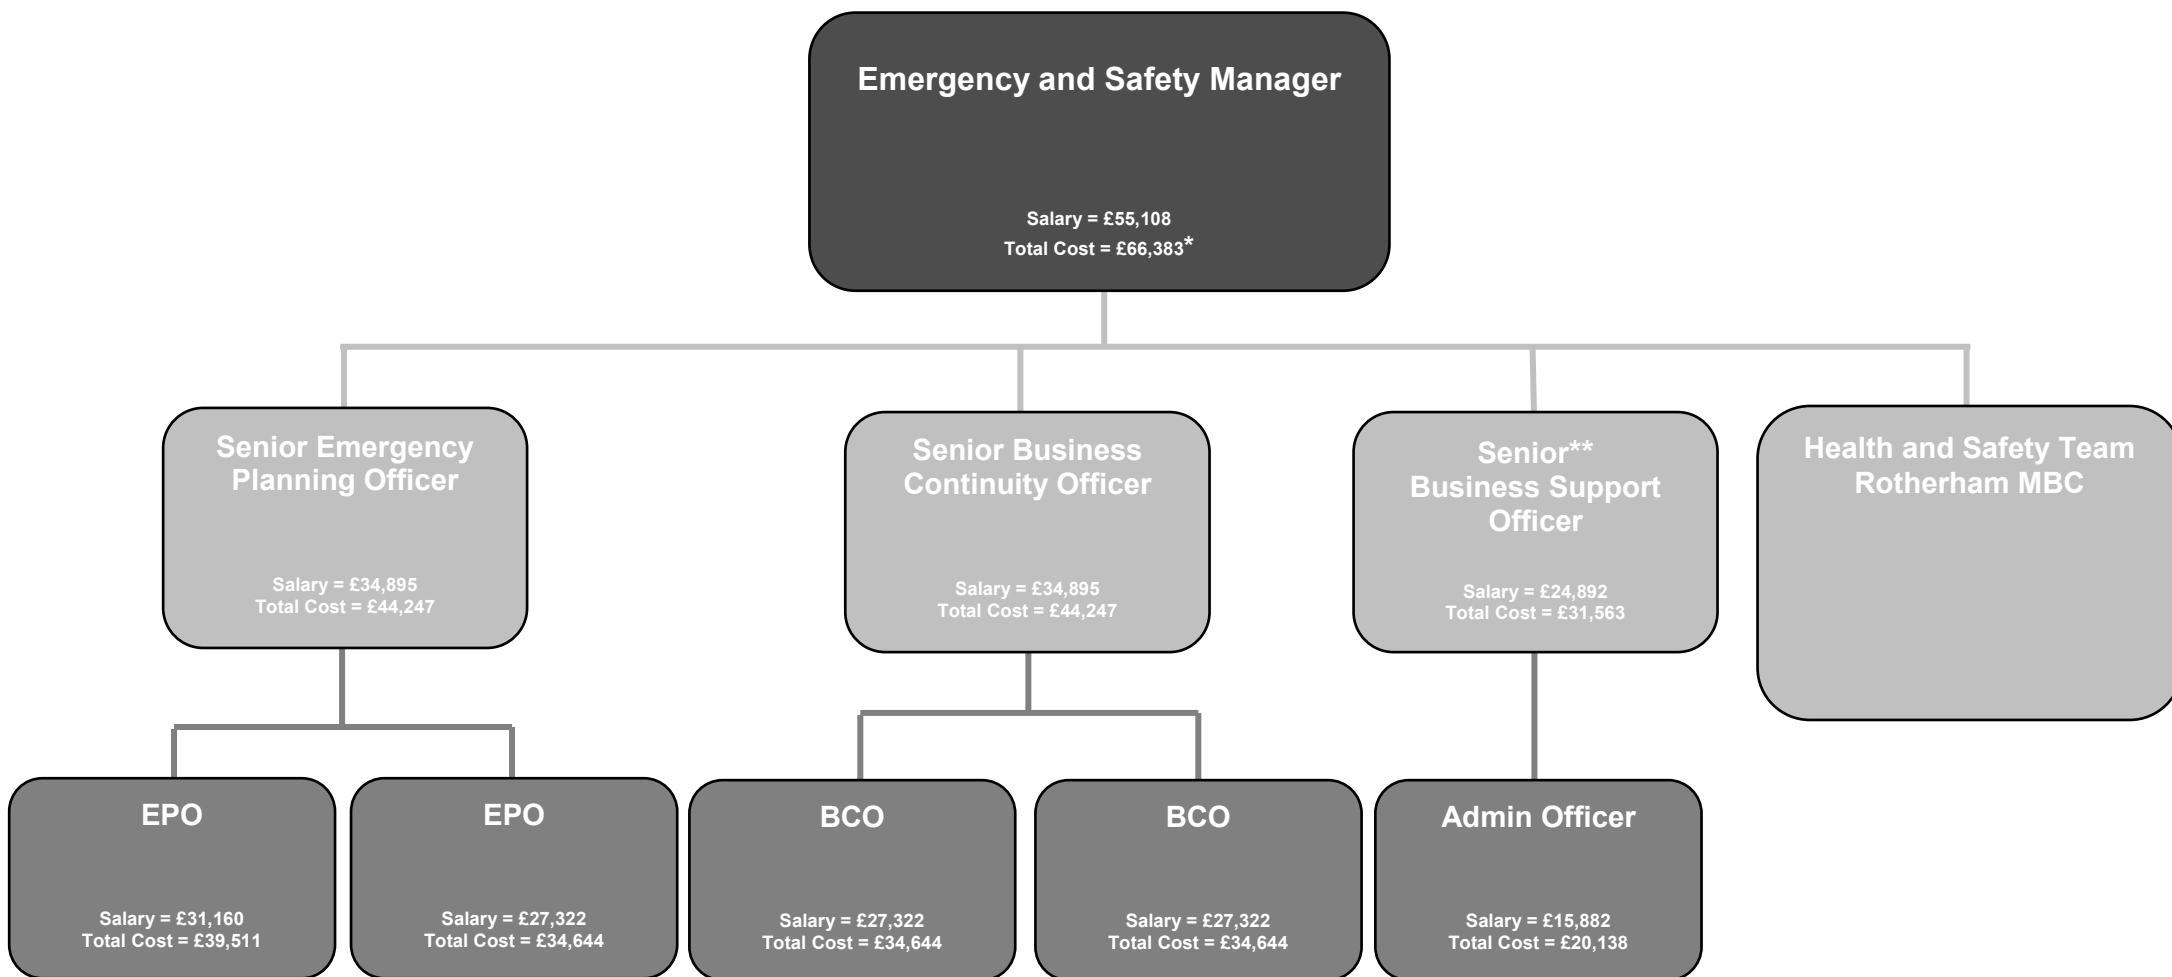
Emergency and Safety Manager

Salary = £55,108
Total Cost = £66,383*

Senior Emergency Planning Officer

Salary = £34,895
Total Cost = £44,247

Senior Business Continuity Officer

Salary = £34,895
Total Cost = £44,247

Senior** Business Support Officer

Salary = £24,892
Total Cost = £31,563

Health and Safety Team Rotherham MBC

EPO

Salary = £31,160
Total Cost = £39,511

EPO

Salary = £27,322
Total Cost = £34,644

BCO

Salary = £27,322
Total Cost = £34,644

BCO

Salary = £27,322
Total Cost = £34,644

Admin Officer

Salary = £15,882
Total Cost = £20,138